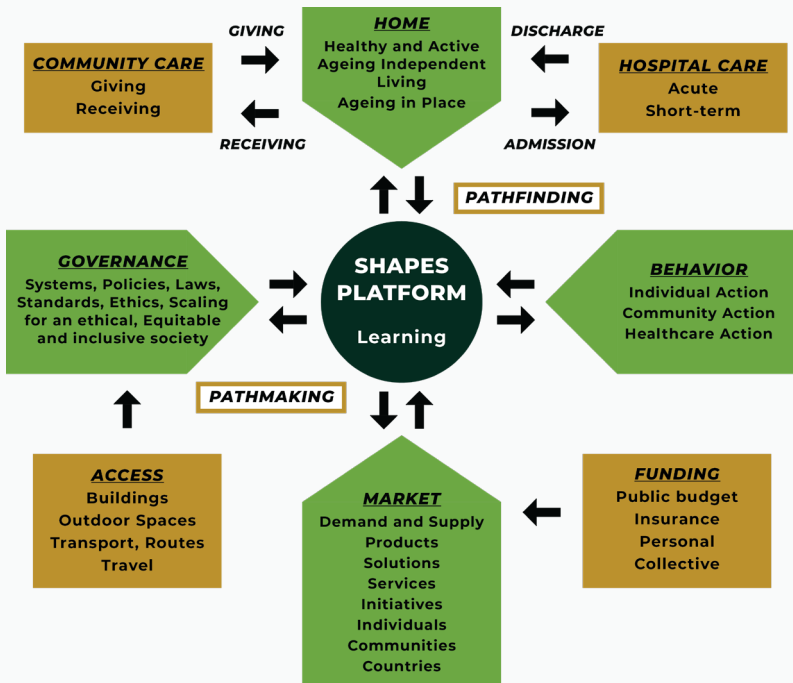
GIVING

HOME
Healthy and Active Ageing Independent Living
Ageing in Place

DISCHARGE

COMMUNITY CARE
Giving
Receiving

HOSPITAL CARE
Acute
Short-term

RECEIVING

ADMISSION

PATHFINDING

GOVERNANCE
Systems, Policies, Laws, Standards, Ethics, Scaling for an ethical, Equitable and inclusive society

SHAPES PLATFORM
Learning

BEHAVIOR
Individual Action
Community Action
Healthcare Action

PATHMAKING

ACCESS
Buildings
Outdoor Spaces
Transport, Routes
Travel

MARKET
Demand and Supply
Products
Solutions
Services
Initiatives
Individuals
Communities
Countries

FUNDING
Public budget
Insurance
Personal
Collective